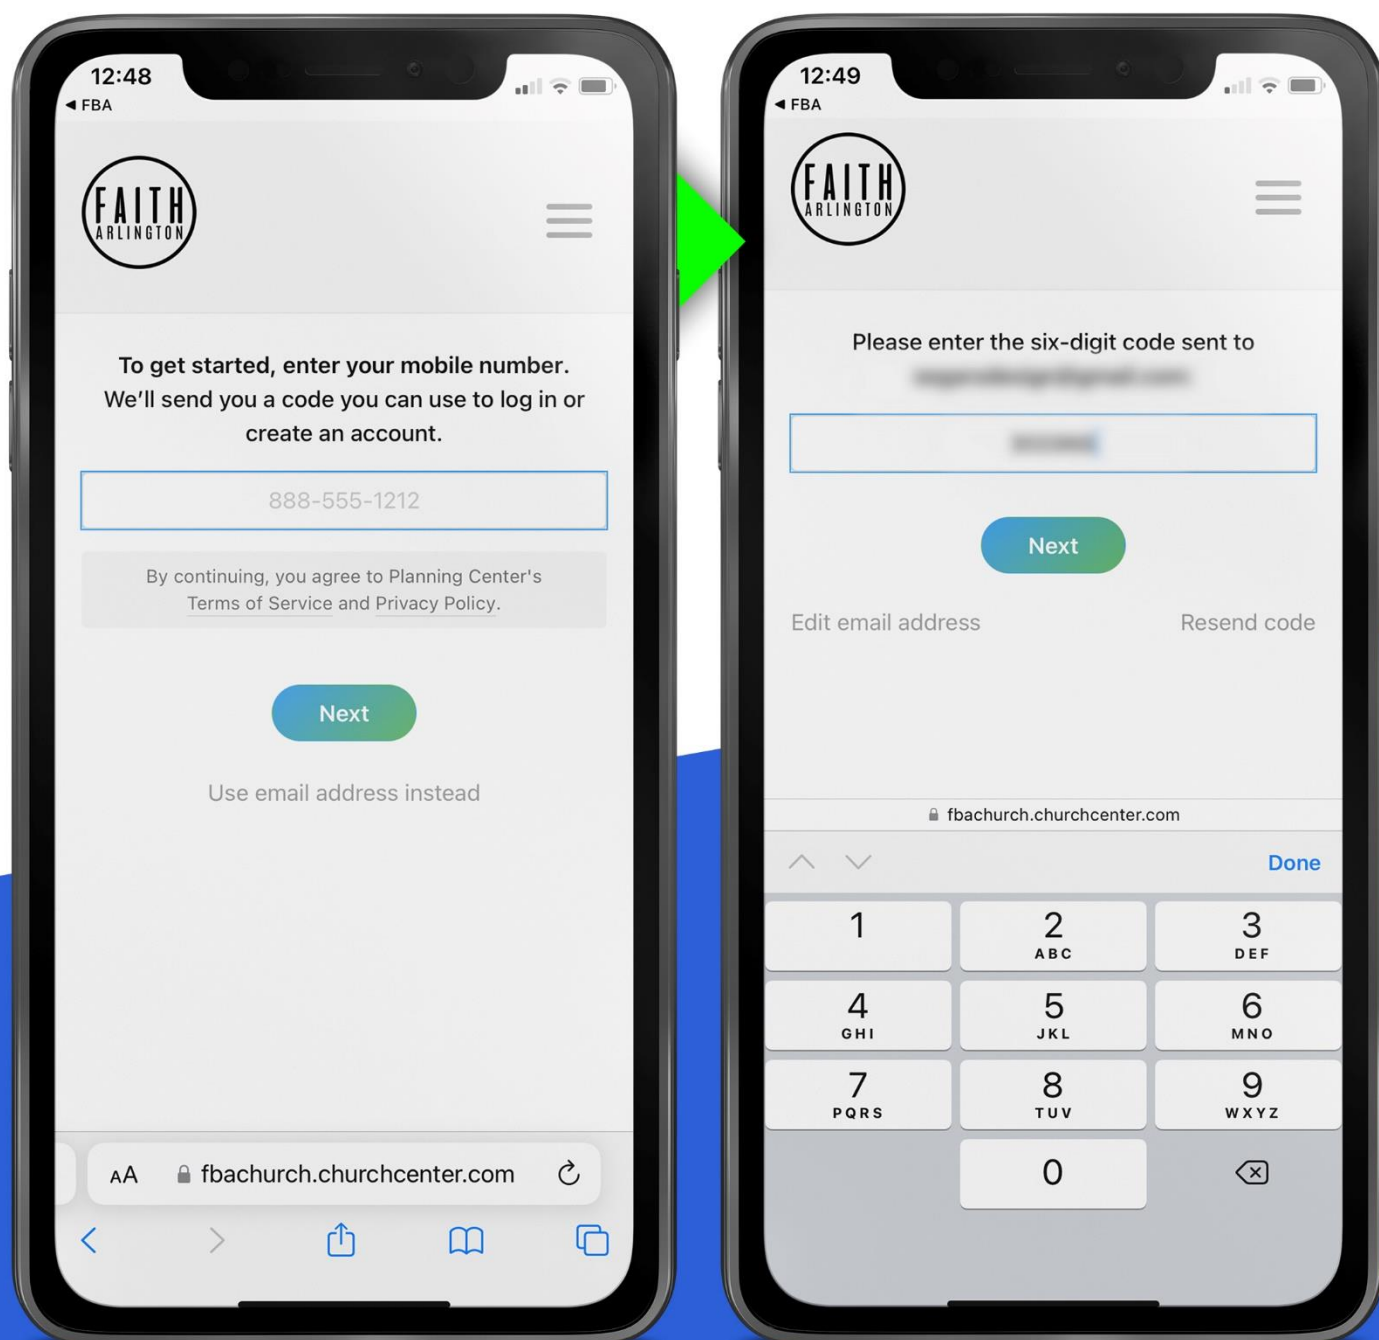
12:48
◀ FBA

FAITH
ARLINGTON

To get started, enter your mobile number. We'll send you a code you can use to log in or create an account.

888-555-1212

By continuing, you agree to Planning Center's Terms of Service and Privacy Policy.

Next

Use email address instead

AA fbachurch.churchcenter.com

12:49
◀ FBA

FAITH
ARLINGTON

Please enter the six-digit code sent to
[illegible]

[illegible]

Next

Edit email address Resend code

fbachurch.churchcenter.com

Done

1
2 ABC
3 DEF
4 GHI
5 JKL
6 MNO
7 PQRS
8 TUV
9 WXYZ
0